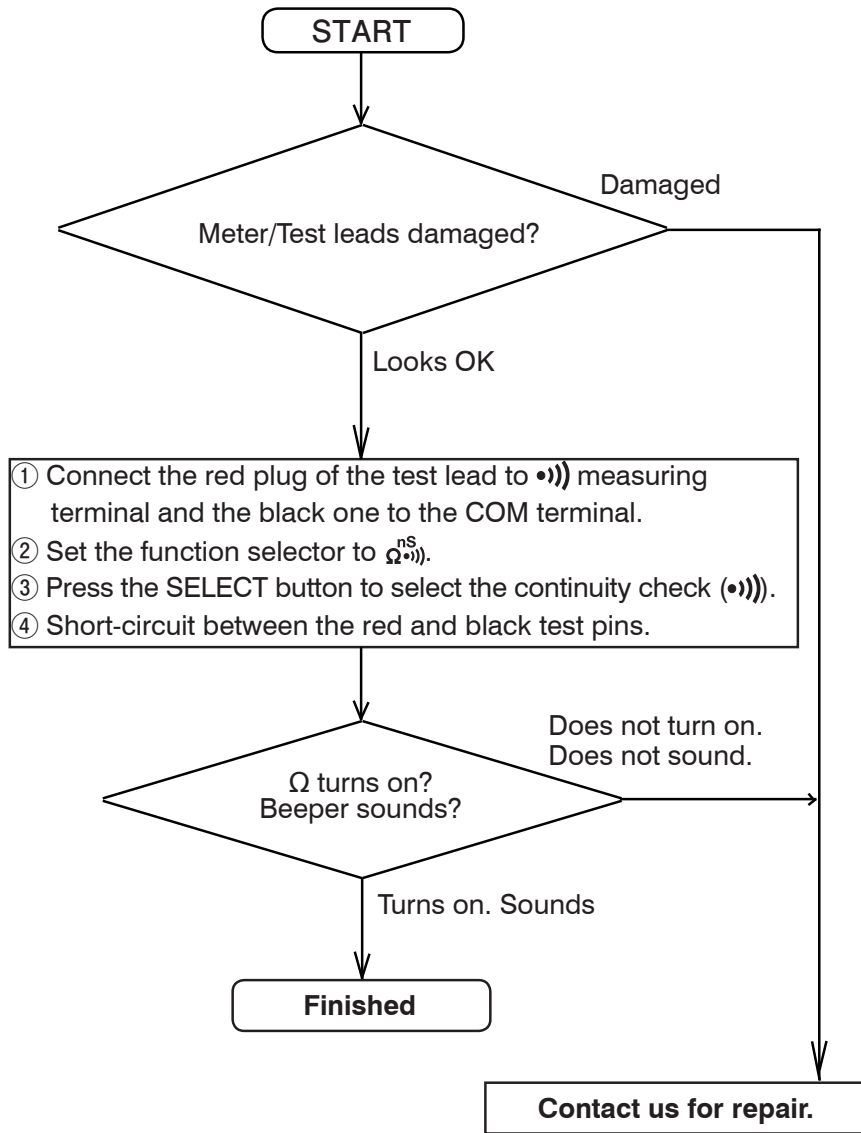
START

Meter/Test leads damaged?

Damaged

Looks OK

① Connect the red plug of the test lead to •))) measuring terminal and the black one to the COM terminal.
② Set the function selector to $\Omega$nS•))).
③ Press the SELECT button to select the continuity check (•))).
④ Short-circuit between the red and black test pins.

$\Omega$ turns on?
Beeper sounds?

Does not turn on.
Does not sound.

Turns on. Sounds

Finished

Contact us for repair.